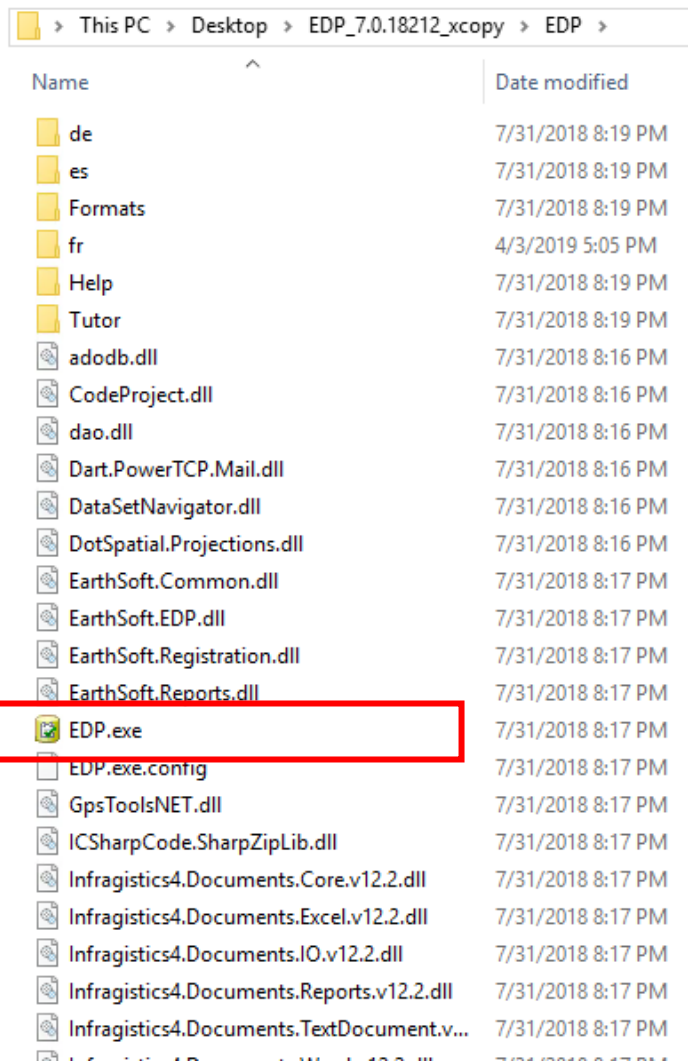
> This PC > Desktop > EDP_7.0.18212_xcopy > EDP >

| Name | Date modified |
|---|---|
| de | 7/31/2018 8:19 PM |
| es | 7/31/2018 8:19 PM |
| Formats | 7/31/2018 8:19 PM |
| fr | 4/3/2019 5:05 PM |
| Help | 7/31/2018 8:19 PM |
| Tutor | 7/31/2018 8:19 PM |
| adodb.dll | 7/31/2018 8:16 PM |
| CodeProject.dll | 7/31/2018 8:16 PM |
| dao.dll | 7/31/2018 8:16 PM |
| Dart.PowerTCP.Mail.dll | 7/31/2018 8:16 PM |
| DataSetNavigator.dll | 7/31/2018 8:16 PM |
| DotSpatial.Projections.dll | 7/31/2018 8:16 PM |
| EarthSoft.Common.dll | 7/31/2018 8:17 PM |
| EarthSoft.EDP.dll | 7/31/2018 8:17 PM |
| EarthSoft.Registration.dll | 7/31/2018 8:17 PM |
| EarthSoft.Reports.dll | 7/31/2018 8:17 PM |
| EDP.exe | 7/31/2018 8:17 PM |
| EDP.exe.config | 7/31/2018 8:17 PM |
| GpsToolsNET.dll | 7/31/2018 8:17 PM |
| ICSharpCode.SharpZipLib.dll | 7/31/2018 8:17 PM |
| Infragistics4.Documents.Core.v12.2.dll | 7/31/2018 8:17 PM |
| Infragistics4.Documents.Excel.v12.2.dll | 7/31/2018 8:17 PM |
| Infragistics4.Documents.IO.v12.2.dll | 7/31/2018 8:17 PM |
| Infragistics4.Documents.Reports.v12.2.dll | 7/31/2018 8:17 PM |
| Infragistics4.Documents.TextDocument.v... | 7/31/2018 8:17 PM |
| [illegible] | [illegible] |